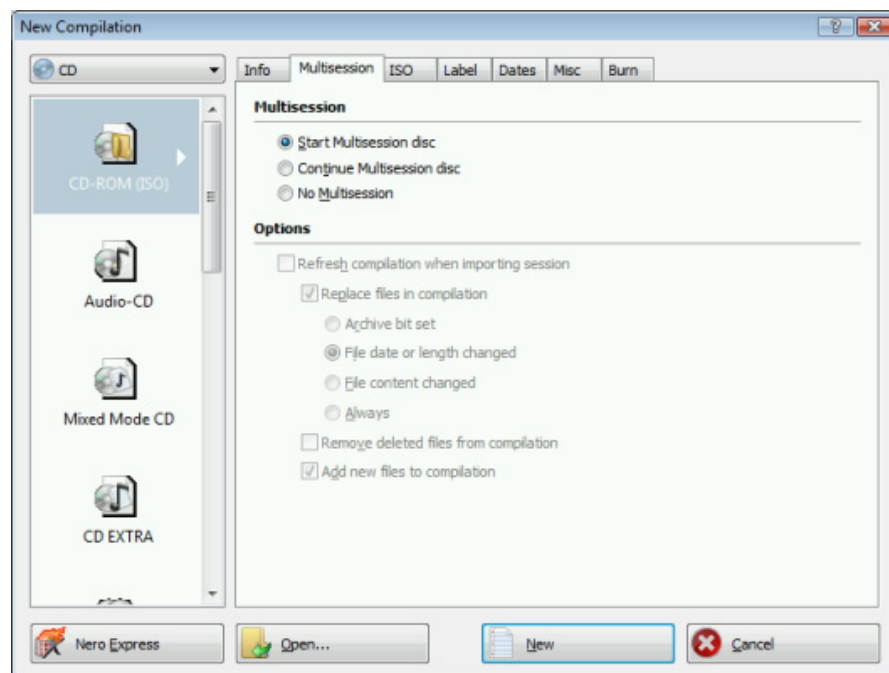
New Compilation

CD

Info | Multisession | ISO | Label | Dates | Misc | Burn

CD-ROM (ISO)

Audio-CD

Mixed Mode CD

CD EXTRA

Multisession

Start Multisession disc
Continue Multisession disc
No Multisession

Options

Refresh compilation when importing session
Replace files in compilation
Archive bit set
File date or length changed
File content changed
Always
Remove deleted files from compilation
Add new files to compilation

Nero Express

Open...

New

Cancel